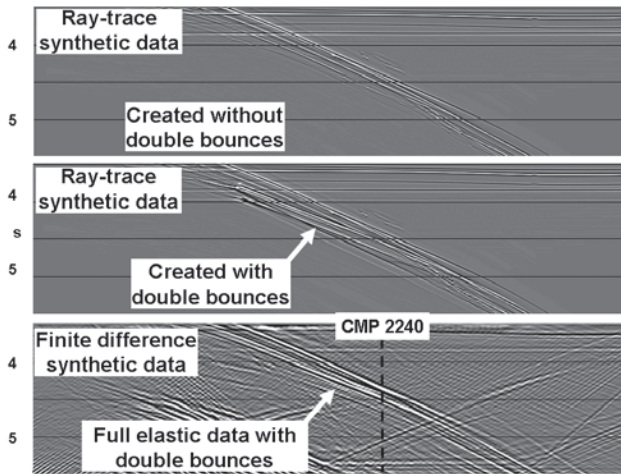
Ray-trace synthetic data

4

5

Created without double bounces

Ray-trace synthetic data

4

s

5

Created with double bounces

CMP 2240

Finite difference synthetic data

4

5

Full elastic data with double bounces